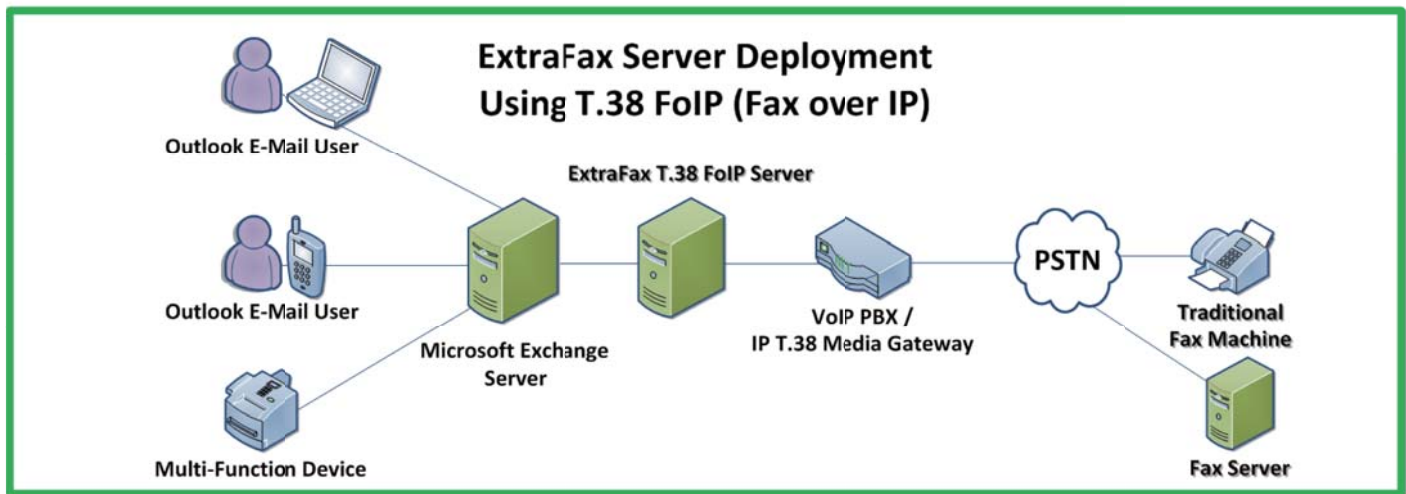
ExtraFax Server Deployment
Using T.38 FoIP (Fax over IP)

Outlook E-Mail User

ExtraFax T.38 FoIP Server

Outlook E-Mail User

Microsoft Exchange Server

VoIP PBX / IP T.38 Media Gateway

PSTN

Traditional Fax Machine

Multi-Function Device

Fax Server